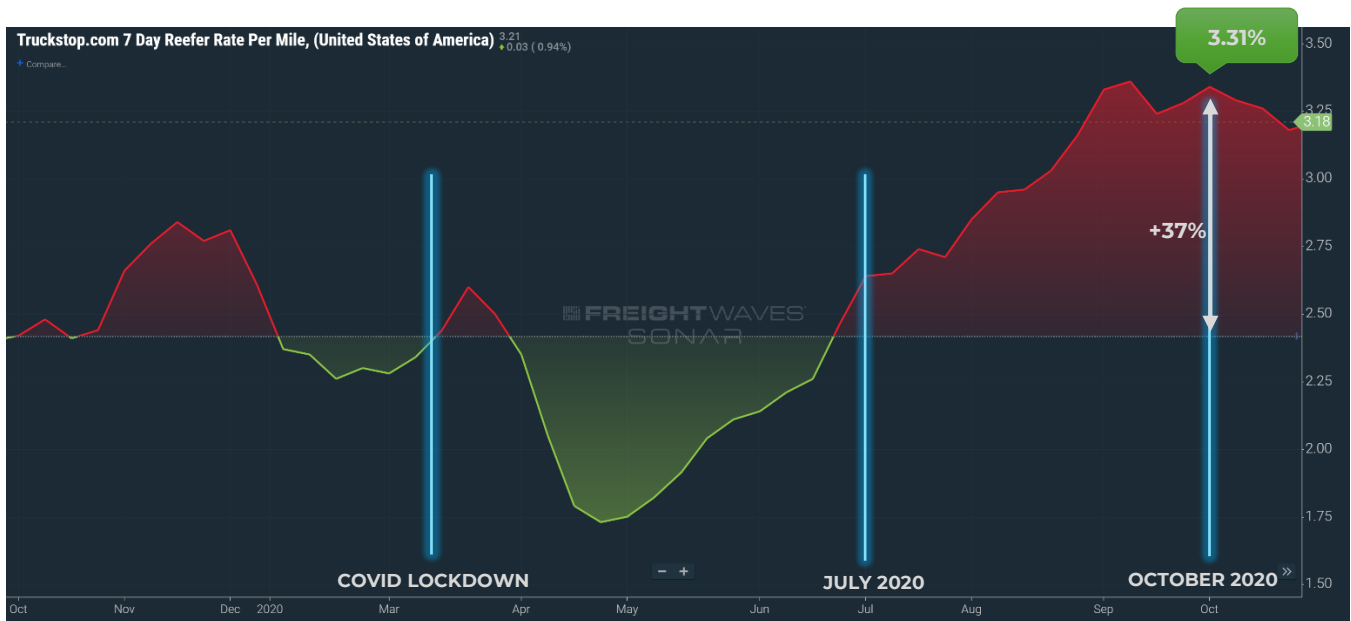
Truckstop.com 7 Day Reefer Rate Per Mile, (United States of America) 3.21 ♦ 0.03 ( 0.94%)

+ Compare...

3.31%

3.50
3.25
3.18
3.00
2.75
2.50
2.25
2.00
1.75
1.50

+37%

FREIGHTWAVES SONAR

COVID LOCKDOWN

JULY 2020

OCTOBER 2020 »

- +

Oct Nov Dec 2020 Mar Apr May Jun Jul Aug Sep Oct